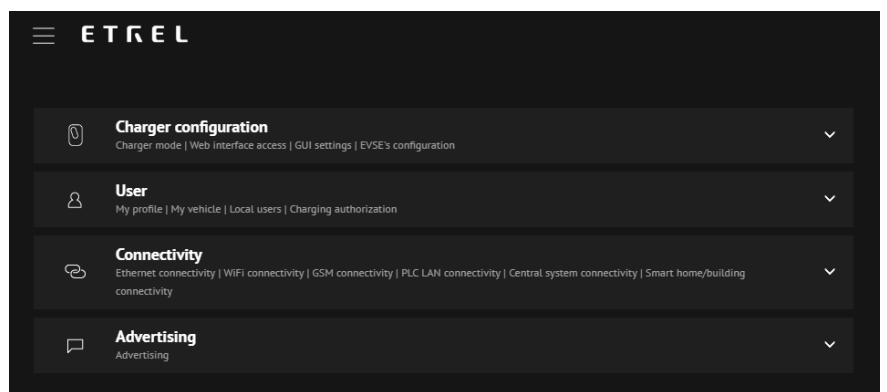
ETREL

Charger configuration
Charger mode | Web interface access | GUI settings | EVSE's configuration

User
My profile | My vehicle | Local users | Charging authorization

Connectivity
Ethernet connectivity | WiFi connectivity | GSM connectivity | PLC LAN connectivity | Central system connectivity | Smart home/building connectivity

Advertising
Advertising